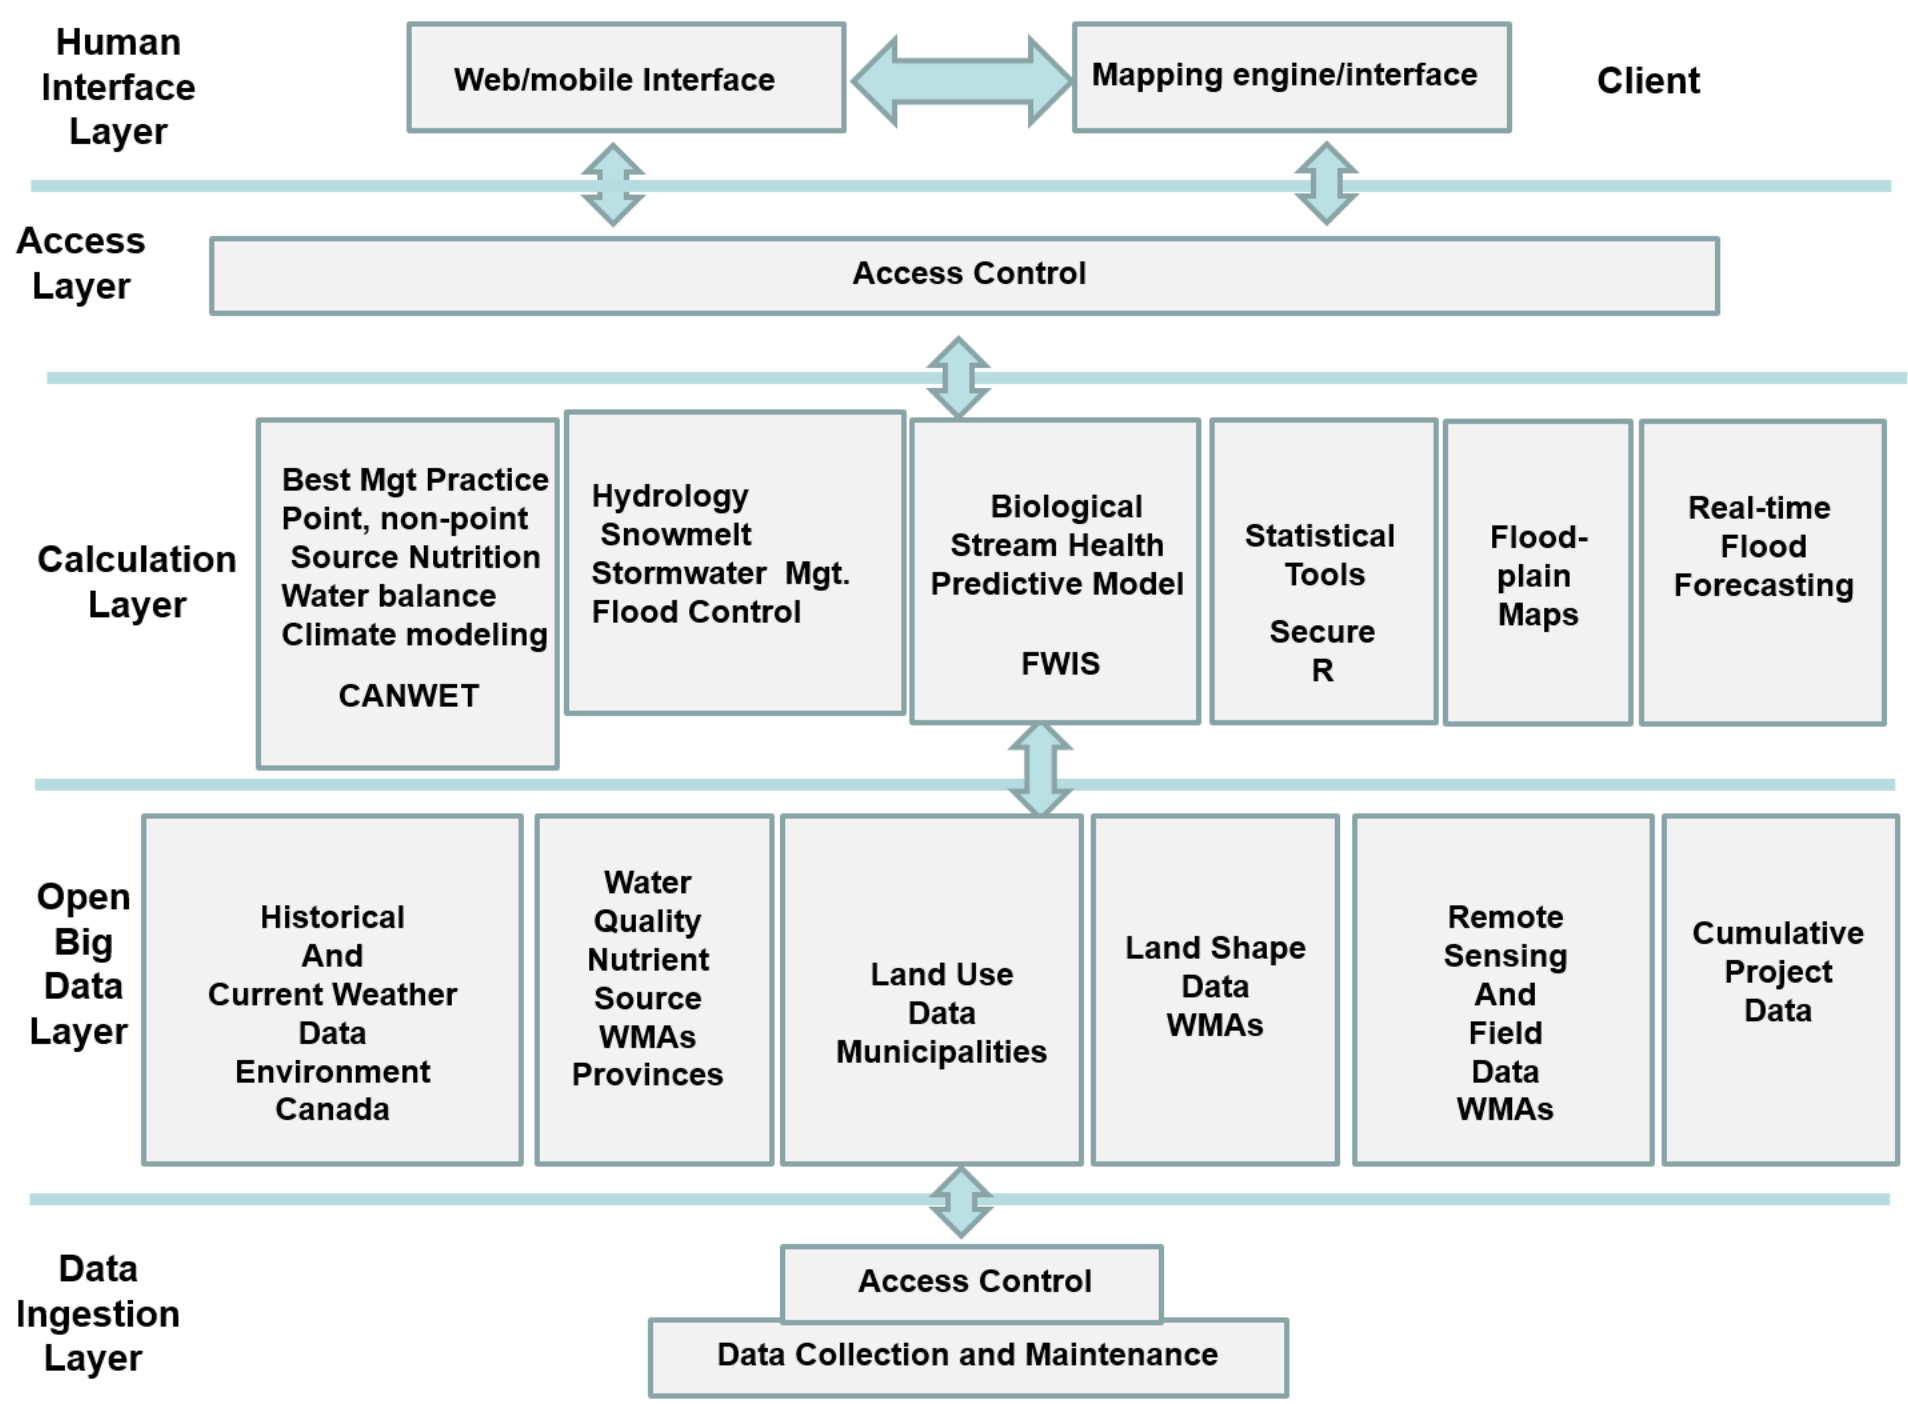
Human Interface Layer

Web/mobile Interface

Mapping engine/interface

Client

Access Layer

Access Control

Calculation Layer

Best Mgt Practice
Point, non-point
Source Nutrition
Water balance
Climate modeling

CANWET

Hydrology
Snowmelt
Stormwater Mgt.
Flood Control

Biological
Stream Health
Predictive Model

FWIS

Statistical
Tools

Secure
R

Flood-plain
Maps

Real-time
Flood
Forecasting

Open Big Data Layer

Historical
And
Current Weather
Data
Environment
Canada

Water
Quality
Nutrient
Source
WMAs
Provinces

Land Use
Data
Municipalities

Land Shape
Data
WMAs

Remote
Sensing
And
Field
Data
WMAs

Cumulative
Project
Data

Data Ingestion Layer

Access Control

Data Collection and Maintenance